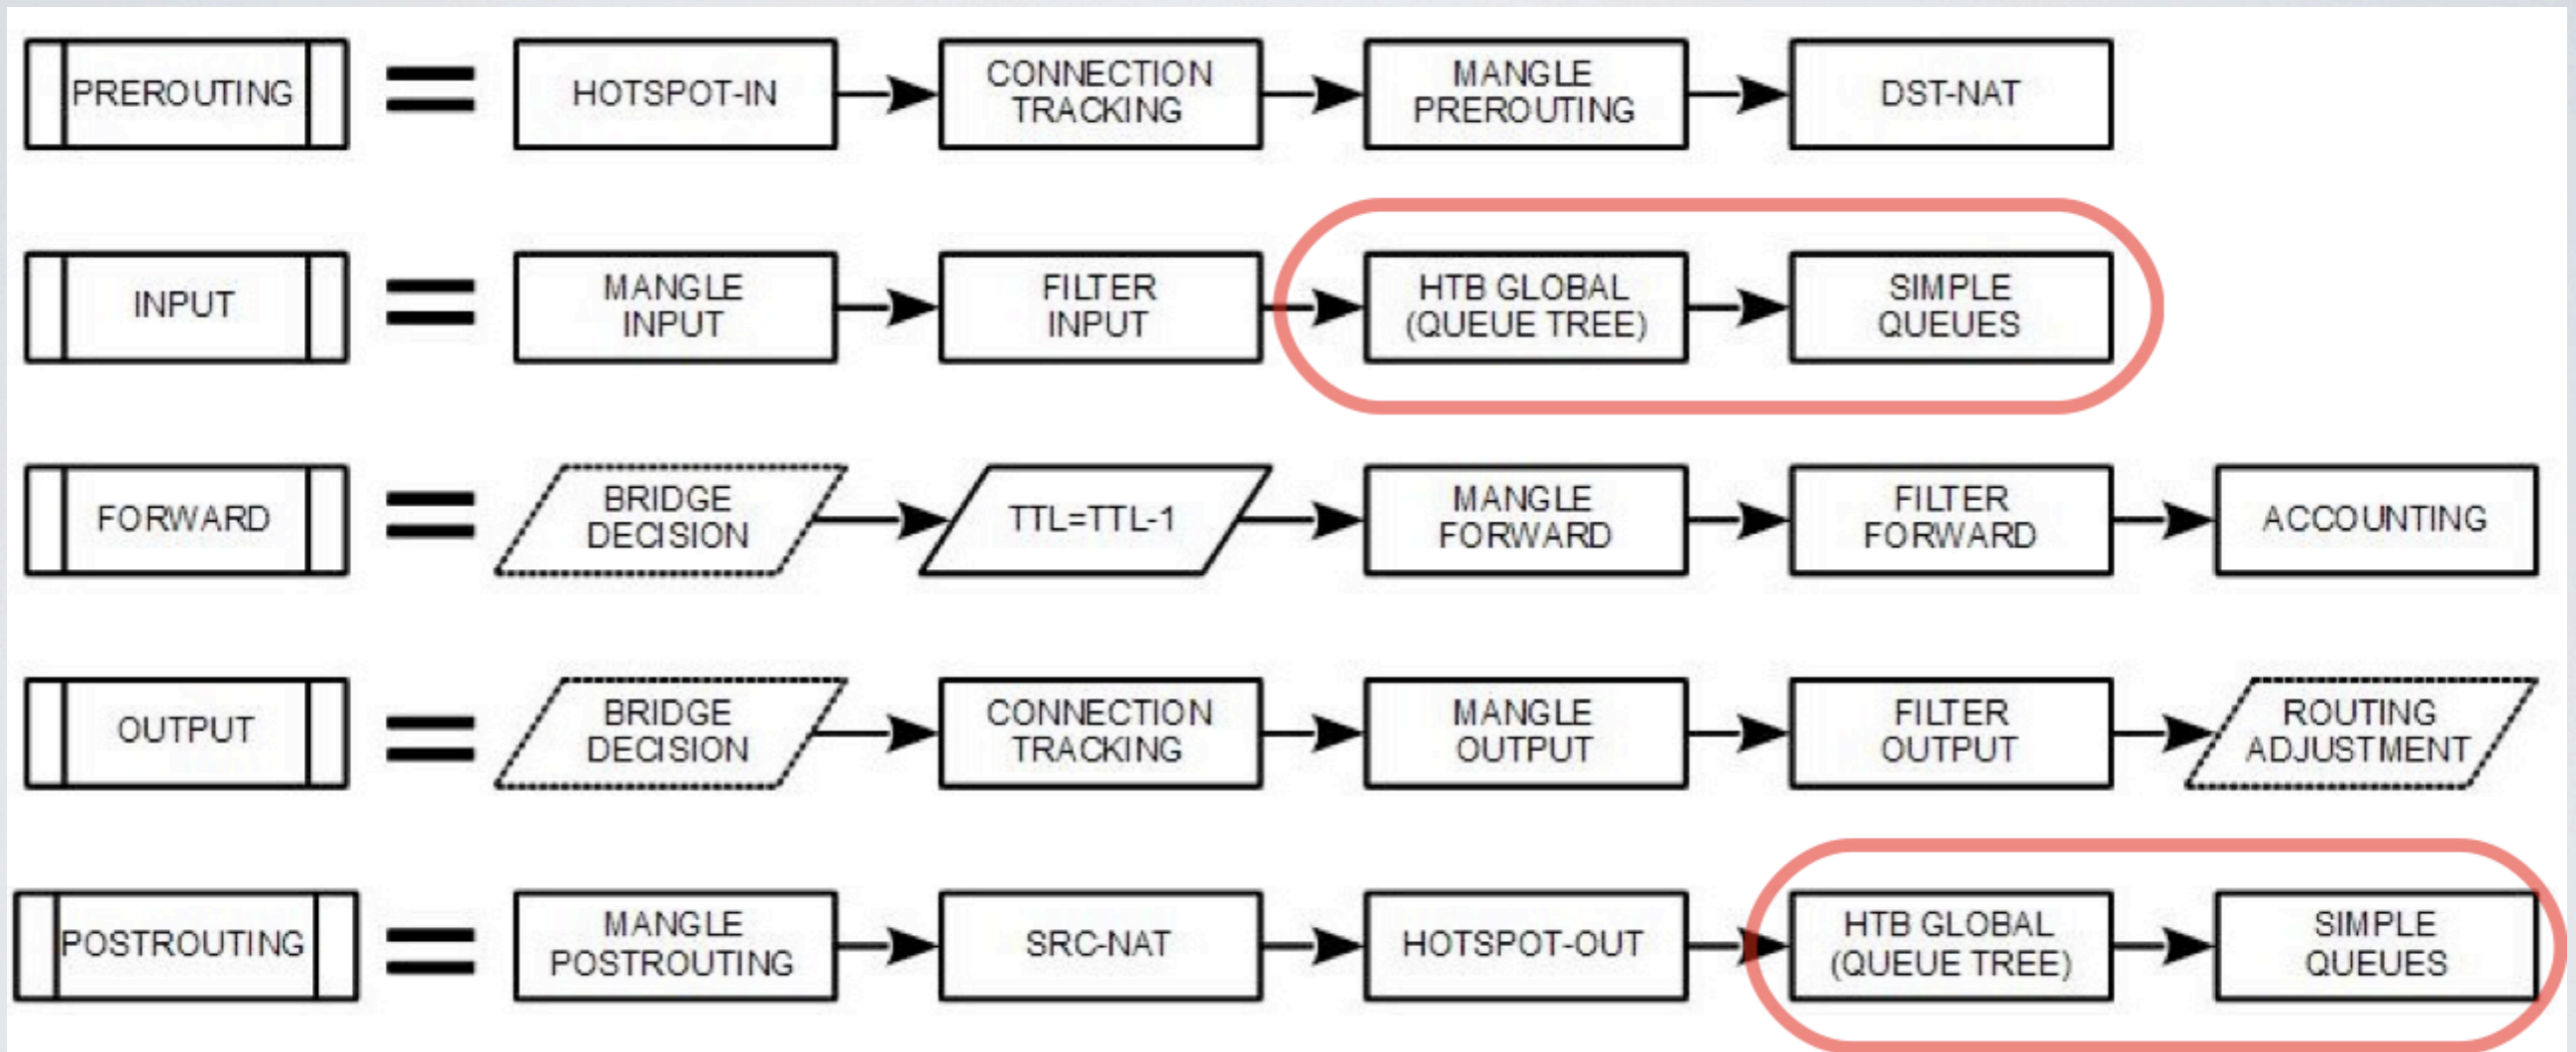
PREROUTING = HOTSPOT-IN CONNECTION TRACKING MANGLE PREROUTING DST-NAT

INPUT = MANGLE INPUT FILTER INPUT HTB GLOBAL (QUEUE TREE) SIMPLE QUEUES

FORWARD = BRIDGE DECISION TTL=TTL-1 MANGLE FORWARD FILTER FORWARD ACCOUNTING

OUTPUT = BRIDGE DECISION CONNECTION TRACKING MANGLE OUTPUT FILTER OUTPUT ROUTING ADJUSTMENT

POSTROUTING = MANGLE POSTROUTING SRC-NAT HOTSPOT-OUT HTB GLOBAL (QUEUE TREE) SIMPLE QUEUES